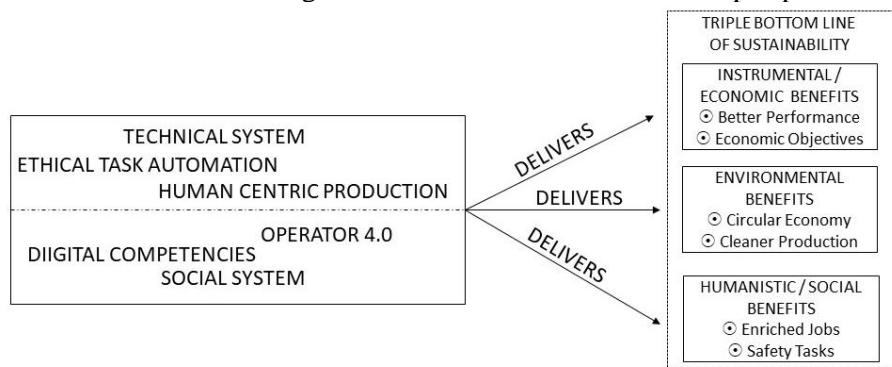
TECHNICAL SYSTEM
ETHICAL TASK AUTOMATION
HUMAN CENTRIC PRODUCTION
OPERATOR 4.0
DIIGITAL COMPETENCIES
SOCIAL SYSTEM

DELIVERS
DELIVERS
DELIVERS

TRIPLE BOTTOM LINE OF SUSTAINABILITY

INSTRUMENTAL / ECONOMIC BENEFITS
⊙ Better Performance
⊙ Economic Objectives

ENVIRONMENTAL BENEFITS
⊙ Circular Economy
⊙ Cleaner Production

HUMANISTIC / SOCIAL BENEFITS
⊙ Enriched Jobs
⊙ Safety Tasks